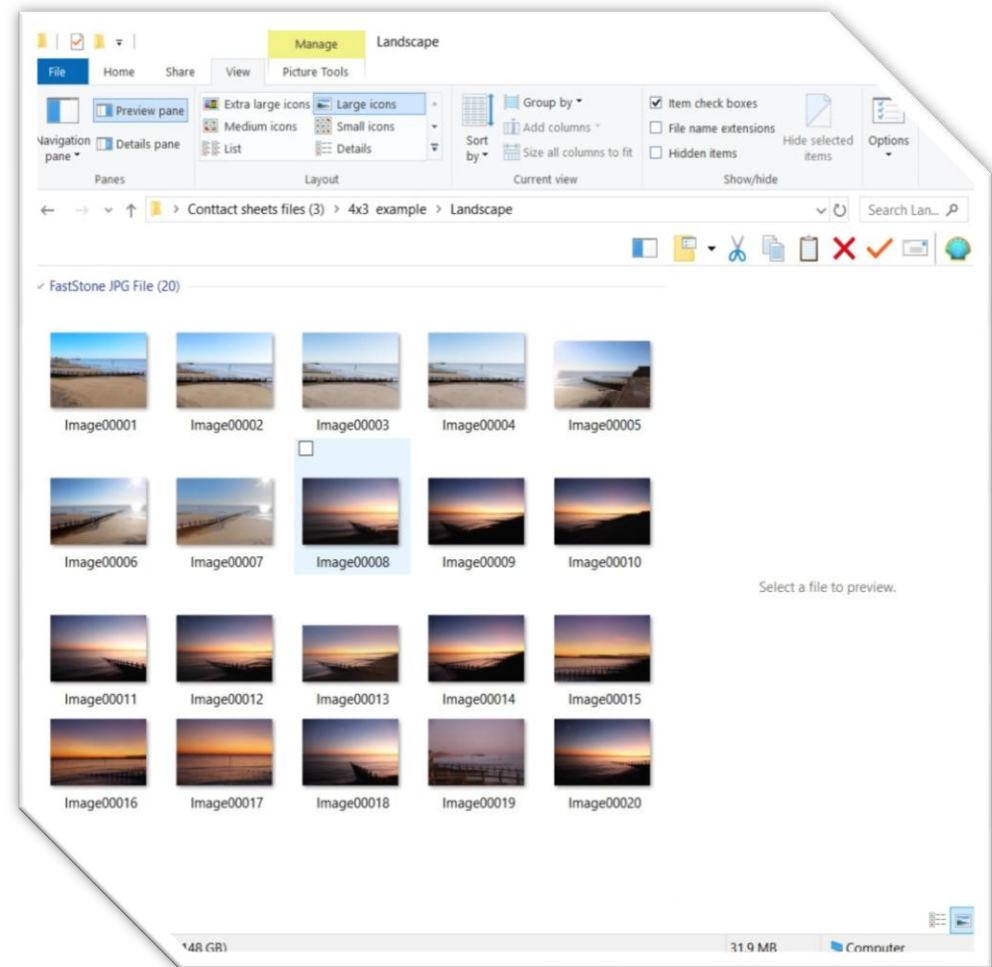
Manage Landscape

File Home Share View Picture Tools

Navigation pane ▾ Preview pane Details pane

Panes

Extra large icons Large icons Medium icons Small icons List Details

Layout

Sort by ▾ Group by ▾ Add columns ▾ Size all columns to fit

Current view

Item check boxes File name extensions Hidden items Hide selected items

Show/hide

Options

› Conttact sheets files (3) › 4x3 example › Landscape

Search Lan...

FastStone JPG File (20)

Image00001 Image00002 Image00003 Image00004 Image00005

Image00006 Image00007 Image00008 Image00009 Image00010

Image00011 Image00012 Image00013 Image00014 Image00015

Image00016 Image00017 Image00018 Image00019 Image00020

Select a file to preview.

148 GB) 31.9 MB Computer